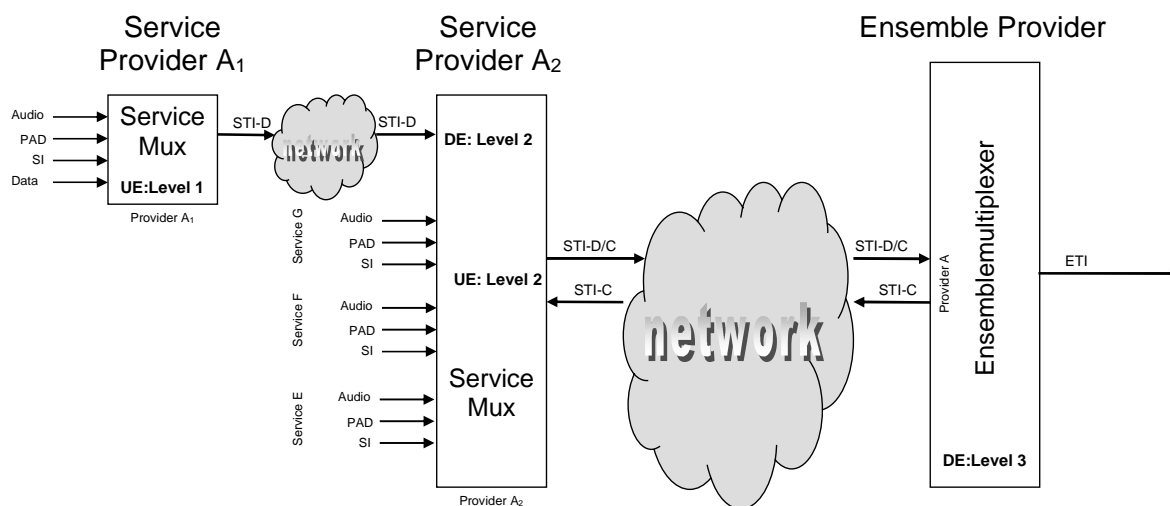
Service Provider A$_1$

Audio
PAD
SI
Data

Service Mux
UE:Level 1

Provider A$_1$

STI-D

network

STI-D

Service Provider A$_2$

DE: Level 2

Service G
Audio
PAD
SI

Service F
Audio
PAD
SI

Service E
Audio
PAD
SI

UE: Level 2

Service Mux

Provider A$_2$

STI-D/C
STI-C

network

STI-D/C
STI-C

Ensemble Provider

Provider A

Ensemblemultiplexer

DE:Level 3

ETI